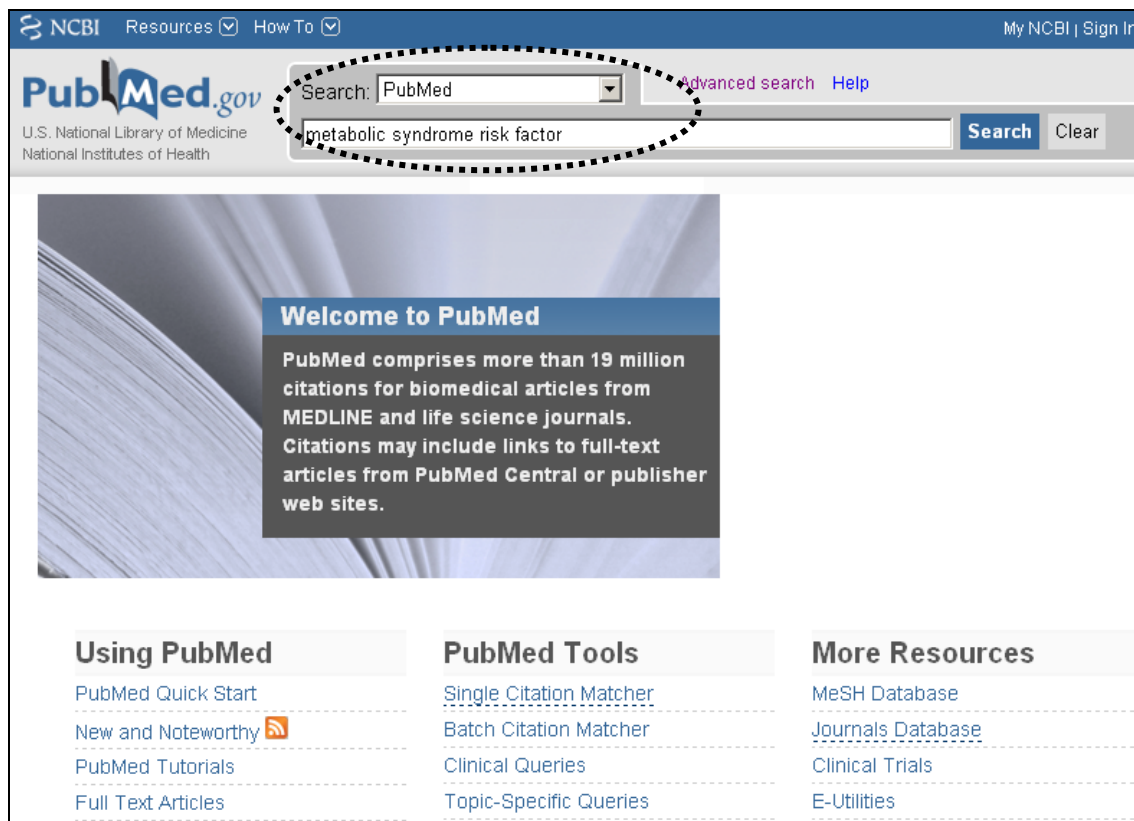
NCBI Resources How To

My NCBI | Sign In

PubMed.gov
U.S. National Library of Medicine
National Institutes of Health

Search: PubMed

Advanced search Help

metabolic syndrome risk factor

Search Clear

Welcome to PubMed

PubMed comprises more than 19 million citations for biomedical articles from MEDLINE and life science journals. Citations may include links to full-text articles from PubMed Central or publisher web sites.

Using PubMed
PubMed Quick Start
New and Noteworthy
PubMed Tutorials
Full Text Articles

PubMed Tools
Single Citation Matcher
Batch Citation Matcher
Clinical Queries
Topic-Specific Queries

More Resources
MeSH Database
Journals Database
Clinical Trials
E-Utilities